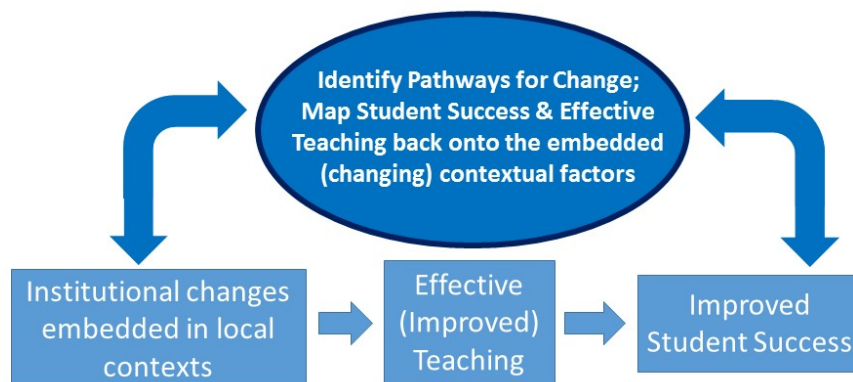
Identify Pathways for Change; Map Student Success & Effective Teaching back onto the embedded (changing) contextual factors

Institutional changes embedded in local contexts

Effective (Improved) Teaching

Improved Student Success